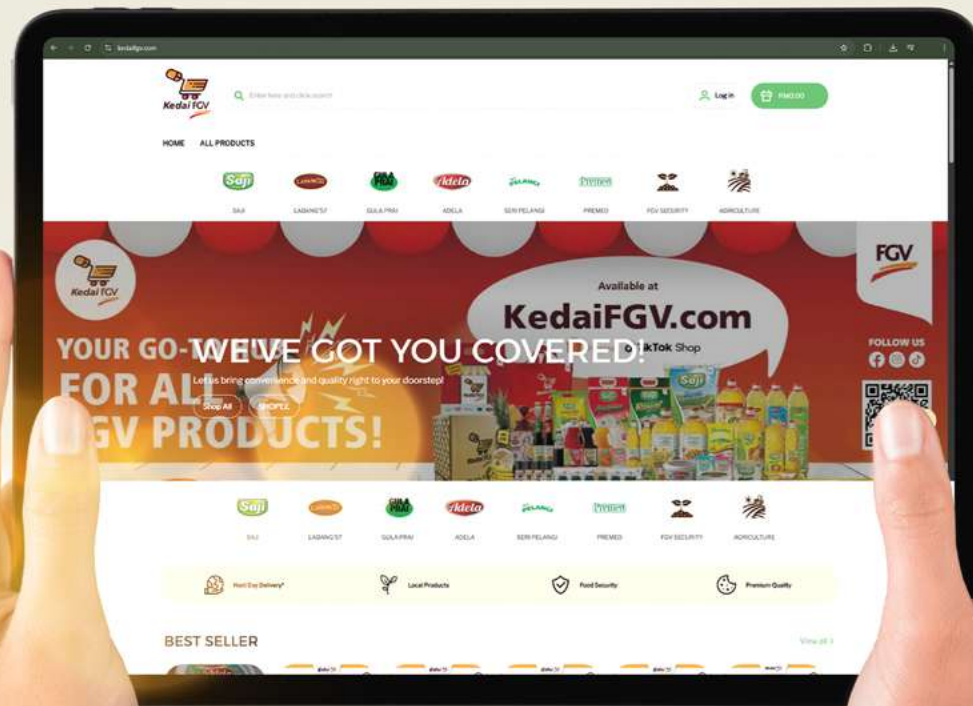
kedaifgv.com

Kedai FGV

Enter here and click search

Log in

RM0.00

HOME ALL PRODUCTS

Saji
SAJI

LADANG'S7

GULA PRAI
GULA PRAI

Adela
ADELA

SERI PELANGI

PREMED

FGV SECURITY

AGRICULTURE

Kedai FGV

YOUR GO-TO
FOR ALL
FGV PRODUCTS!

WE'VE GOT YOU COVERED!

Let us bring convenience and quality right to your doorstep!

Shop All

SHOPEE

Available at

KedaiFGV.com

TikTok Shop

FGV

FOLLOW US

Saji
SAJI

LADANG'S7

GULA PRAI
GULA PRAI

Adela
ADELA

SERI PELANGI

PREMED

FGV SECURITY

AGRICULTURE

Next Day Delivery*

Local Products

Food Security

Premium Quality

BEST SELLER

View all